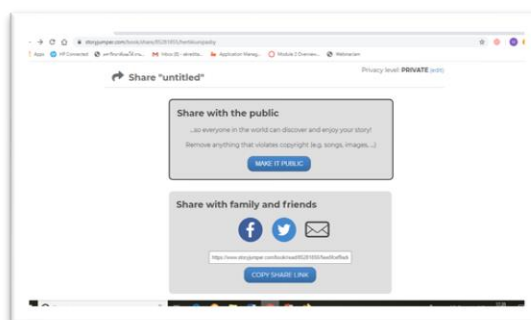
storyjumper.com/book/share/85281850/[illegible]

Apps HP Connected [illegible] Inbox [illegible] Application Manag... Module 2 Overview... Webmaster

Share "untitled"

Privacy level: PRIVATE (edit)

Share with the public

...so everyone in the world can discover and enjoy your story!

Remove anything that violates copyright (e.g. songs, images...)

MAKE IT PUBLIC

Share with family and friends

https://www.storyjumper.com/book/read/85281850/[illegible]

COPY SHARE LINK